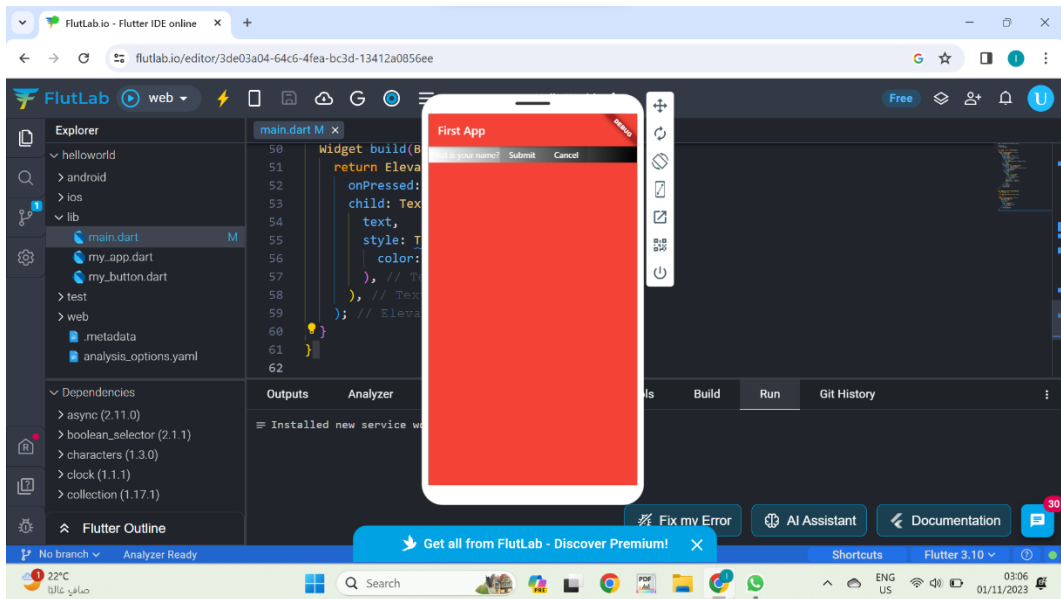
FlutLab.io - Flutter IDE online
flutlab.io/editor/3de03a04-64c6-4fea-bc3d-13412a0856ee
FlutLab web Free
Explorer
helloworld
android
ios
lib
main.dart M
my_app.dart
my_button.dart
test
web
.metadata
analysis_options.yaml
Dependencies
async (2.11.0)
boolean_selector (2.1.1)
characters (1.3.0)
clock (1.1.1)
collection (1.17.1)
Flutter Outline
main.dart M
50 Widget build(B
51 return Eleva
52 onPressed:
53 child: Tex
54 text,
55 style: T
56 color:
57 ), // Te
58 ), // Tex
59 ); // Eleva
60 }
61 }
62
Outputs Analyzer ls Build Run Git History
Installed new service wo
First App
DEBUG
What is your name? Submit Cancel
Fix my Error AI Assistant Documentation 30
Get all from FlutLab - Discover Premium!
No branch Analyzer Ready Shortcuts Flutter 3.10
22°C
صافٍ غالبًا
Search
ENG US
03:06
01/11/2023